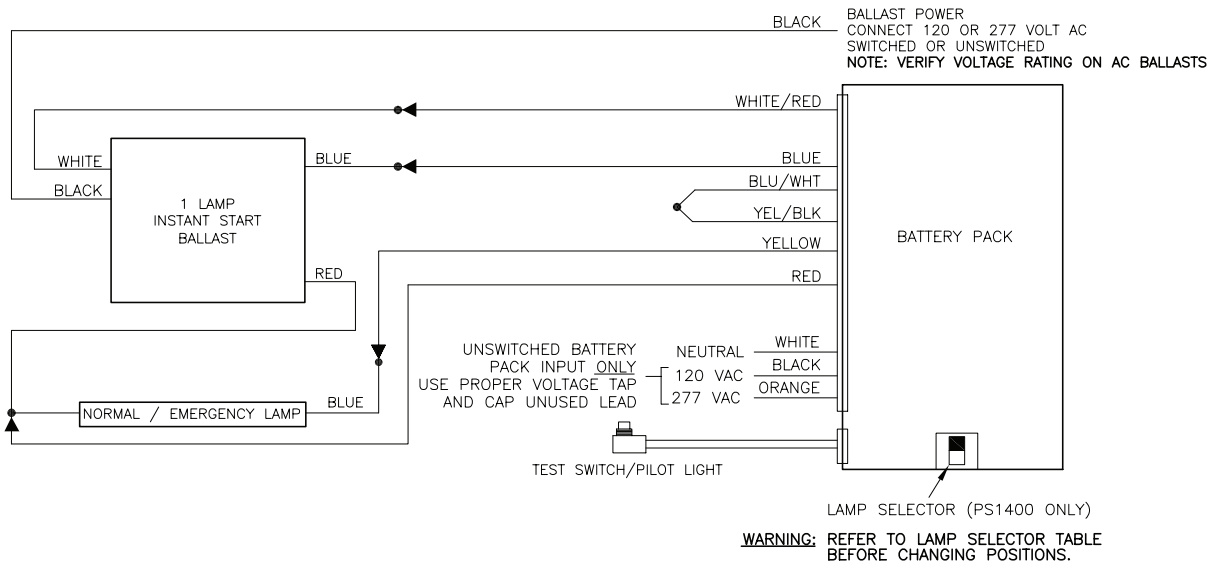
BLACK

BALLAST POWER
CONNECT 120 OR 277 VOLT AC
SWITCHED OR UNSWITCHED
NOTE: VERIFY VOLTAGE RATING ON AC BALLASTS

WHITE/RED

WHITE

BLUE

BLUE

BLACK

1 LAMP
INSTANT START
BALLAST

BLU/WHT

YEL/BLK

YELLOW

BATTERY PACK

RED

RED

UNSWITCHED BATTERY PACK INPUT ONLY
USE PROPER VOLTAGE TAP AND CAP UNUSED LEAD

NEUTRAL

WHITE

120 VAC

BLACK

277 VAC

ORANGE

NORMAL / EMERGENCY LAMP

BLUE

TEST SWITCH/PILOT LIGHT

LAMP SELECTOR (PS1400 ONLY)

WARNING: REFER TO LAMP SELECTOR TABLE BEFORE CHANGING POSITIONS.